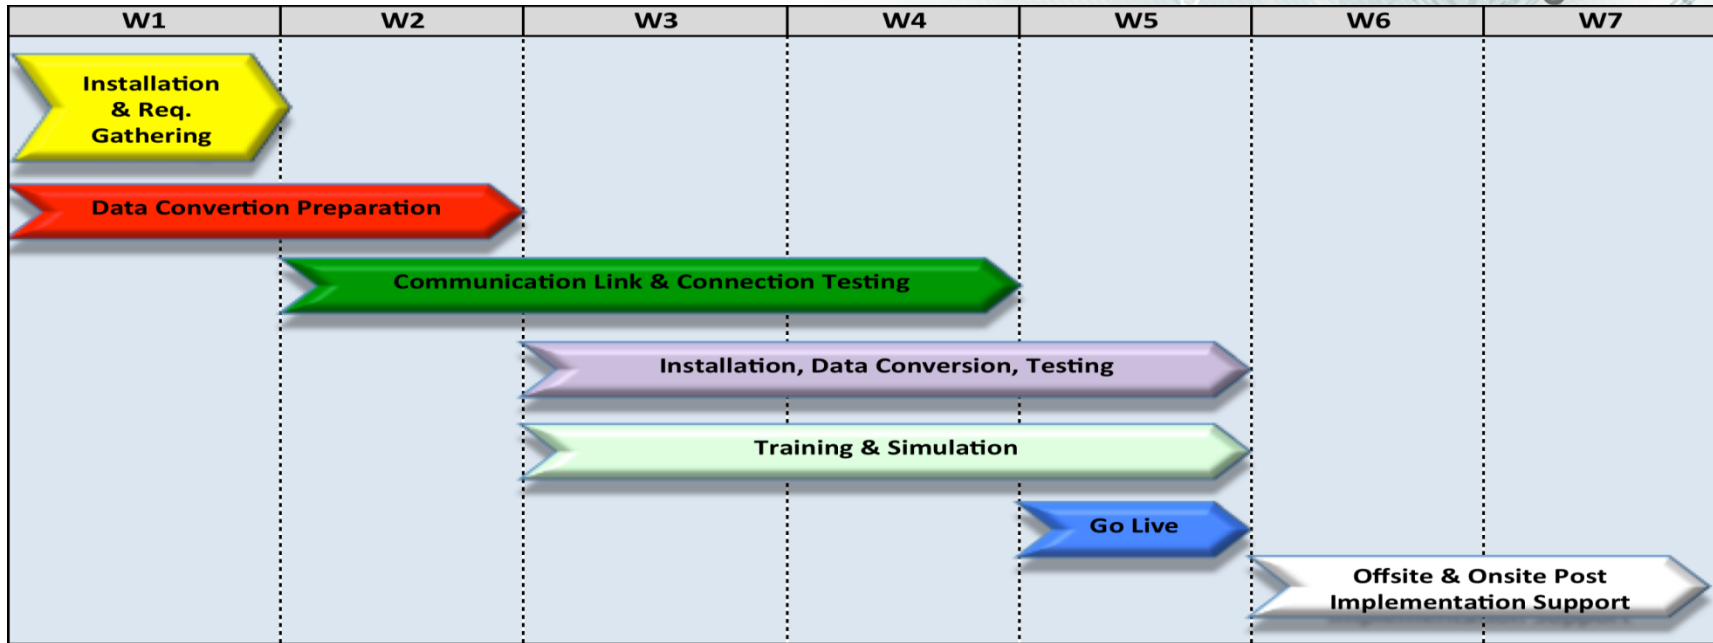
| W1 | W2 | W3 | W4 | W5 | W6 | W7 |
|---|---|---|---|---|---|---|

Installation & Req. Gathering

Data Convertion Preparation

Communication Link & Connection Testing

Installation, Data Conversion, Testing

Training & Simulation

Go Live

Offsite & Onsite Post Implementation Support